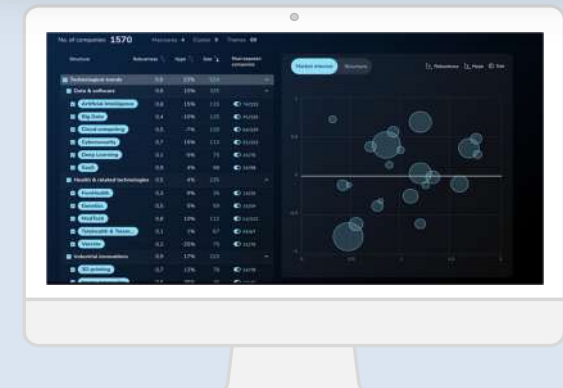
No. of companies 1570 Macrosectors 4 Clusters 8 Themes 69

| Structure | Relevance | Hype | Size | Most relevant companies |
|---|---|---|---|---|
| Technological trends | 0.6 | 11% | 113 | |
| Data & software | 0.6 | 10% | 121 | |
| Artificial Intelligence | 0.8 | 15% | 115 | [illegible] |
| Big Data | 0.4 | -10% | 121 | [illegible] |
| Cloud computing | 0.5 | -7% | 132 | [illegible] |
| Cybersecurity | 0.7 | 18% | 113 | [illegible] |
| Deep Learning | 0.1 | -9% | 71 | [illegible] |
| SaaS | 0.6 | 4% | 98 | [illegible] |
| Health & related technologies | 0.5 | 4% | 131 | |
| FoodHealth | 0.5 | 9% | 26 | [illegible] |
| Genetics | 0.5 | 0% | 50 | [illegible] |
| MedTech | 0.8 | 10% | 112 | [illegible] |
| Telehealth & Telcare | 0.1 | -7% | 67 | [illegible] |
| Vaccine | 0.1 | -20% | 71 | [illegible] |
| Industrial innovations | 0.9 | 17% | 113 | |
| 3D printing | 0.7 | 13% | 78 | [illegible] |

Market interest Structure

Relevance Hype Size